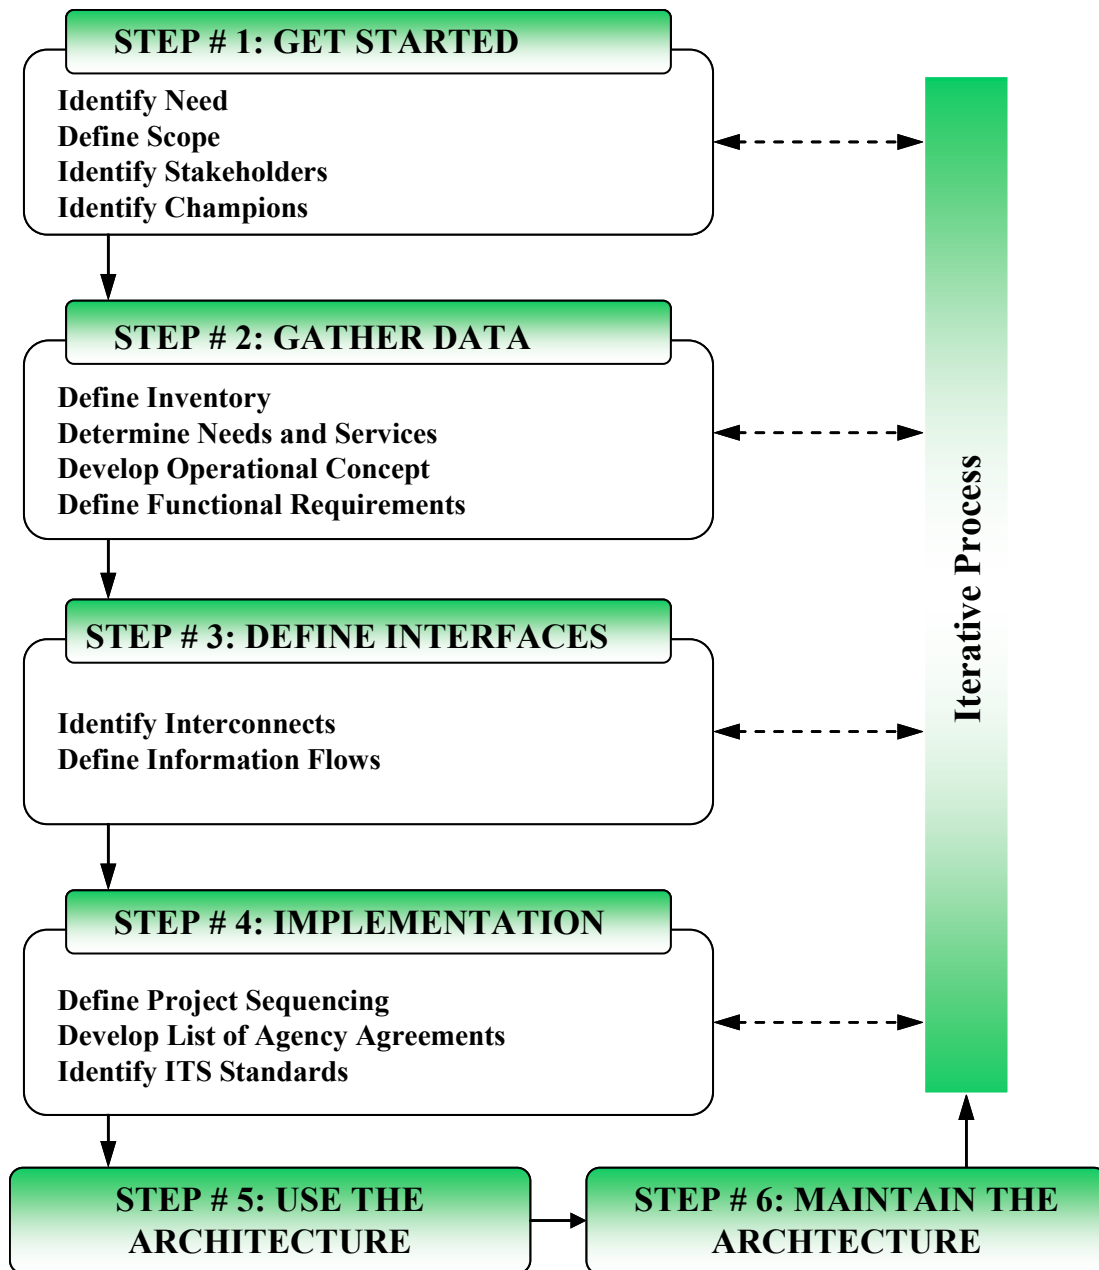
STEP # 1: GET STARTED

Identify Need
Define Scope
Identify Stakeholders
Identify Champions

STEP # 2: GATHER DATA

Define Inventory
Determine Needs and Services
Develop Operational Concept
Define Functional Requirements

STEP # 3: DEFINE INTERFACES

Identify Interconnects
Define Information Flows

STEP # 4: IMPLEMENTATION

Define Project Sequencing
Develop List of Agency Agreements
Identify ITS Standards

STEP # 5: USE THE ARCHITECTURE

STEP # 6: MAINTAIN THE ARCHTECTURE

Iterative Process